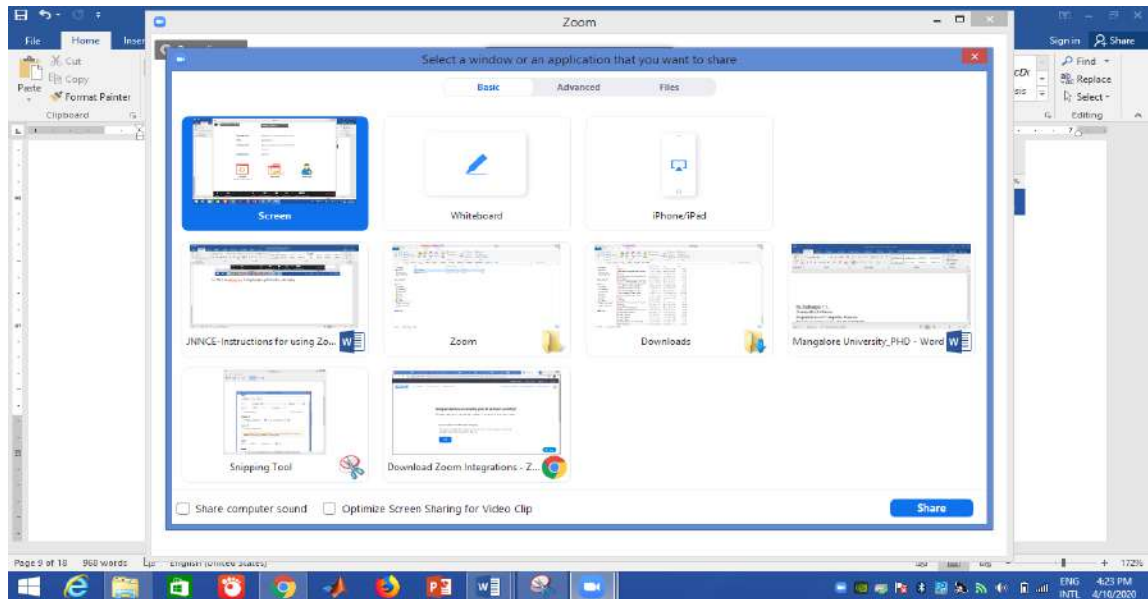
File Home Inser
Cut
Copy
Paste
Format Painter
Clipboard

Zoom

Select a window or an application that you want to share

Basic Advanced Files

Screen

Whiteboard

iPhone/iPad

JNNCE-Instructions for using Zo...

Zoom

Downloads

Mangalore University_PHD - Word

Snipping Tool

Download Zoom Integrations - Z...

Share computer sound

Optimize Screen Sharing for Video Clip

Share

Sign in Share
Find
Replace
Select
Editing

Page 9 of 18 968 words English (United States)

+ 172%

ENG INTL 4:23 PM 4/10/2020